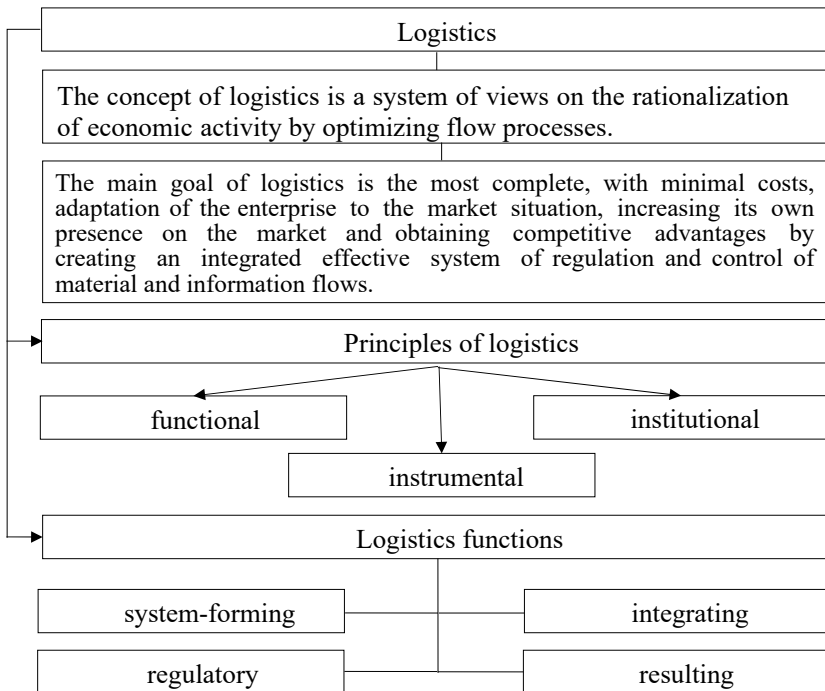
Logistics

The concept of logistics is a system of views on the rationalization of economic activity by optimizing flow processes.

The main goal of logistics is the most complete, with minimal costs, adaptation of the enterprise to the market situation, increasing its own presence on the market and obtaining competitive advantages by creating an integrated effective system of regulation and control of material and information flows.

Principles of logistics

functional

institutional

instrumental

Logistics functions

system-forming

integrating

regulatory

resulting